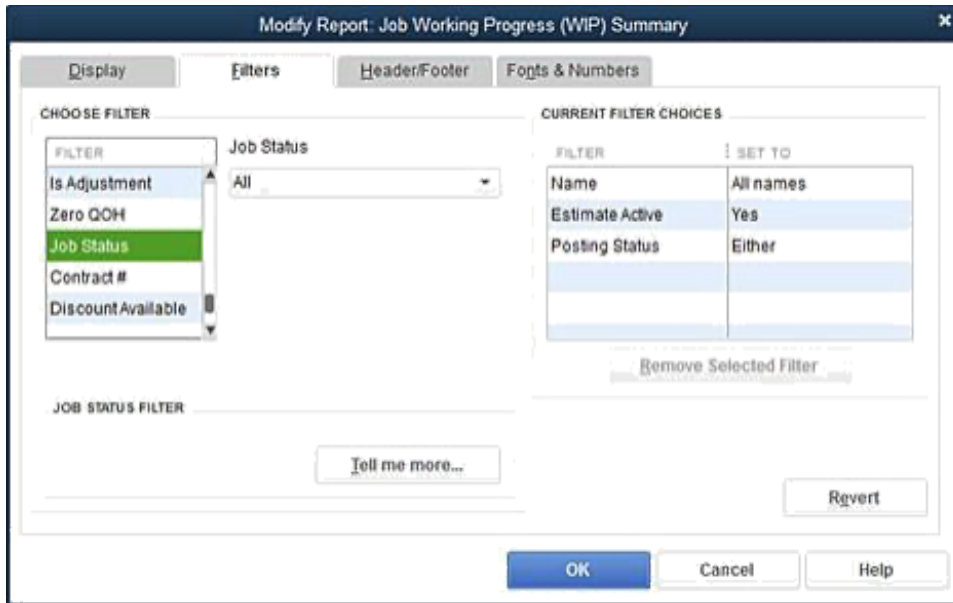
Modify Report: Job Working Progress (WIP) Summary

Display | Filters | Header/Footer | Fonts & Numbers

CHOOSE FILTER

FILTER

Is Adjustment
Zero QOH
Job Status
Contract #
Discount Available

Job Status

All

CURRENT FILTER CHOICES

| FILTER | SET TO |
|---|---|
| Name | All names |
| Estimate Active | Yes |
| Posting Status | Either |

Remove Selected Filter

JOB STATUS FILTER

Tell me more...

Revert

OK | Cancel | Help